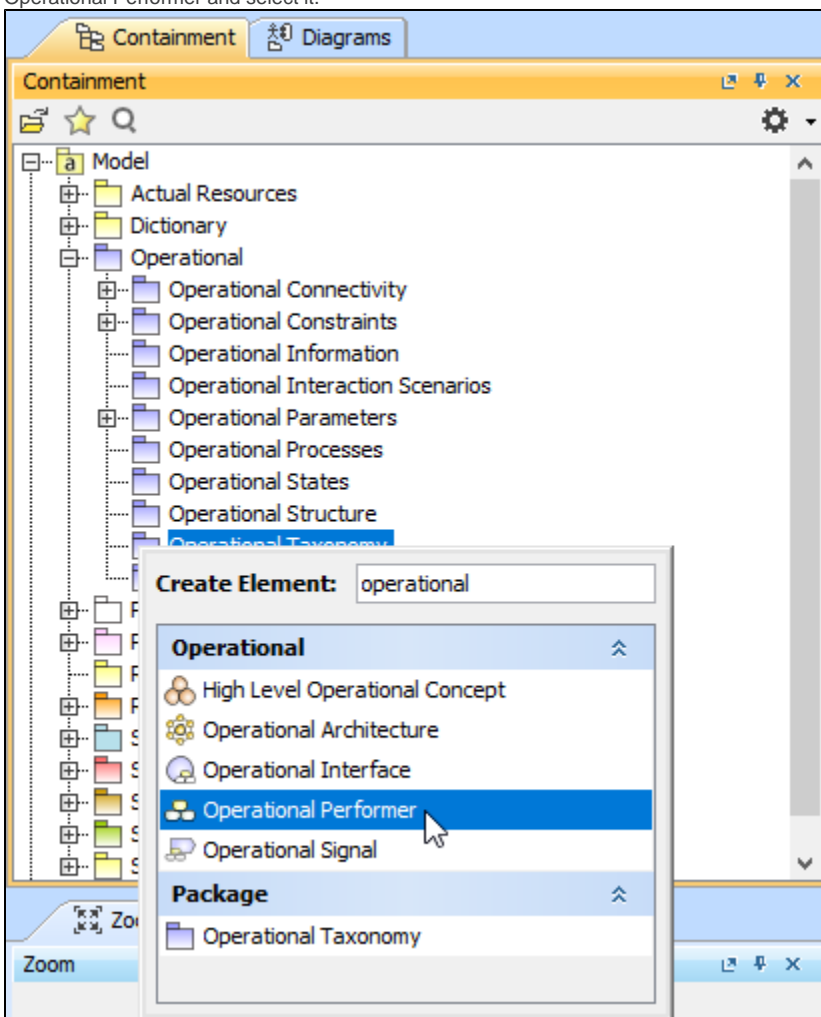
Operational Performer and select it.

Containment
Diagrams

Containment

Model
Actual Resources
Dictionary
Operational
Operational Connectivity
Operational Constraints
Operational Information
Operational Interaction Scenarios
Operational Parameters
Operational Processes
Operational States
Operational Structure
Operational Taxonomy
P
P
P
P
S
S
S
S
S

Create Element: operational

Operational
High Level Operational Concept
Operational Architecture
Operational Interface
Operational Performer
Operational Signal

Package
Operational Taxonomy

Zoo
Zoom